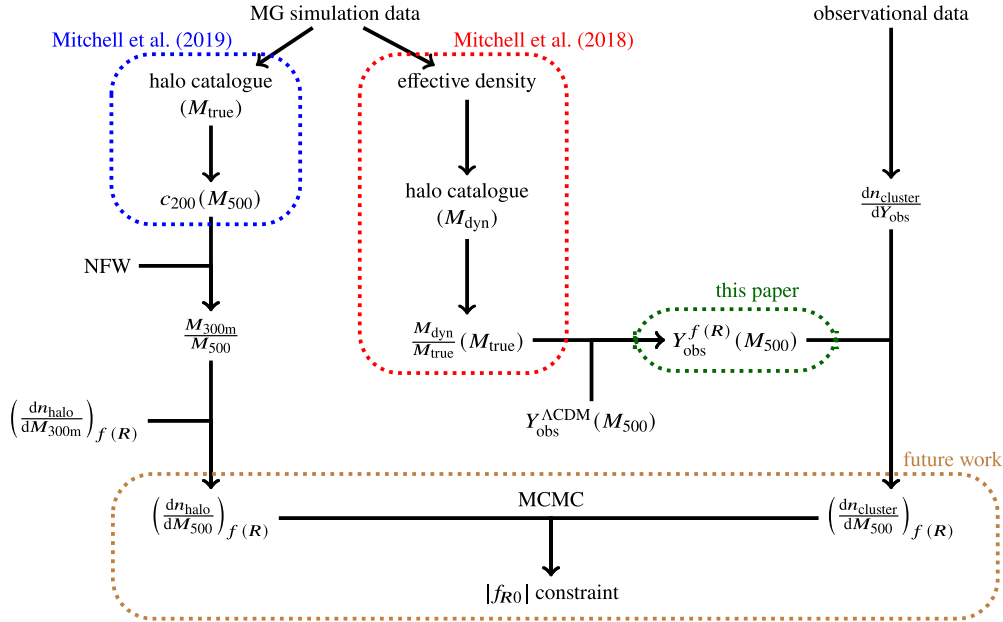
MG simulation data

Mitchell et al. (2019)

Mitchell et al. (2018)

observational data

halo catalogue ($M_{\rm true}$)

$c_{200}(M_{500})$

effective density

halo catalogue ($M_{\rm dyn}$)

$\frac{dn_{\rm cluster}}{dY_{\rm obs}}$

NFW

$\frac{M_{300m}}{M_{500}}$

$\frac{M_{\rm dyn}}{M_{\rm true}}(M_{\rm true})$

this paper

$Y_{\rm obs}^{f(R)}(M_{500})$

$\left(\frac{dn_{\rm halo}}{dM_{300m}}\right)_{f(R)}$

$Y_{\rm obs}^{\Lambda CDM}(M_{500})$

future work

$\left(\frac{dn_{\rm halo}}{dM_{500}}\right)_{f(R)}$

MCMC

$\left(\frac{dn_{\rm cluster}}{dM_{500}}\right)_{f(R)}$

$|f_{R0}|$ constraint